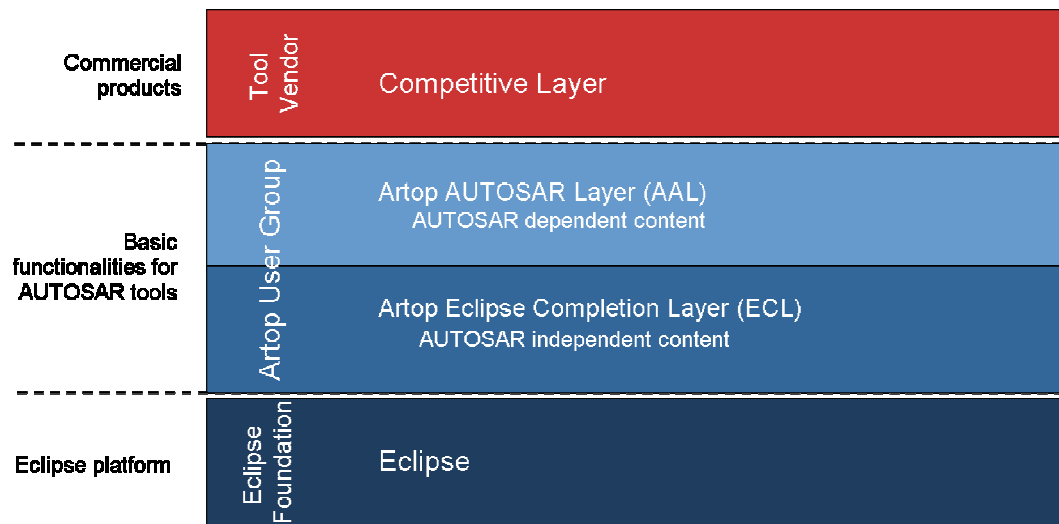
Commercial products

Tool Vendor

Competitive Layer

Basic functionalities for AUTOSAR tools

Artop User Group

Artop AUTOSAR Layer (AAL)
AUTOSAR dependent content

Artop Eclipse Completion Layer (ECL)
AUTOSAR independent content

Eclipse platform

Eclipse Foundation

Eclipse